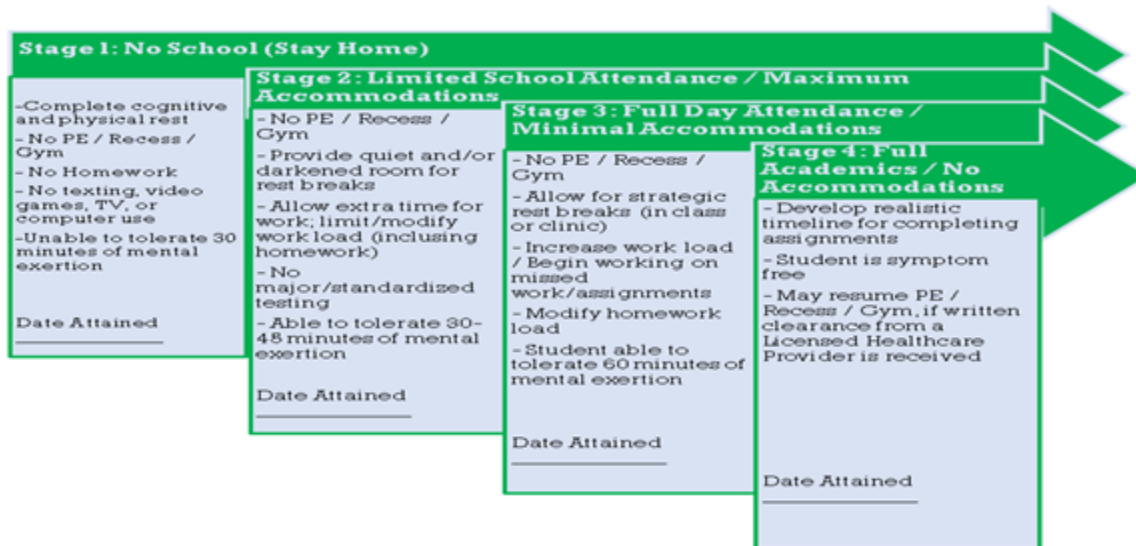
Stage 1: No School (Stay Home)

-Complete cognitive and physical rest
- No PE / Recess / Gym
- No Homework
- No texting, video games, TV, or computer use
-Unable to tolerate 30 minutes of mental exertion

Date Attained
______________

Stage 2: Limited School Attendance / Maximum Accommodations

- No PE / Recess / Gym
- Provide quiet and/or darkened room for rest breaks
- Allow extra time for work; limit/modify work load (inclusing homework)
- No major/standardized testing
- Able to tolerate 30-48 minutes of mental exertion

Date Attained
______________

Stage 3: Full Day Attendance / Minimal Accommodations

- No PE / Recess / Gym
- Allow for strategic rest breaks (in class or clinic)
- Increase work load / Begin working on missed work/assignments
- Modify homework load
- Student able to tolerate 60 minutes of mental exertion

Date Attained
______________

Stage 4: Full Academics / No Accommodations

- Develop realistic timeline for completing assignments
- Student is symptom free
- May resume PE / Recess / Gym, if written clearance from a Licensed Healthcare Provider is received

Date Attained
______________